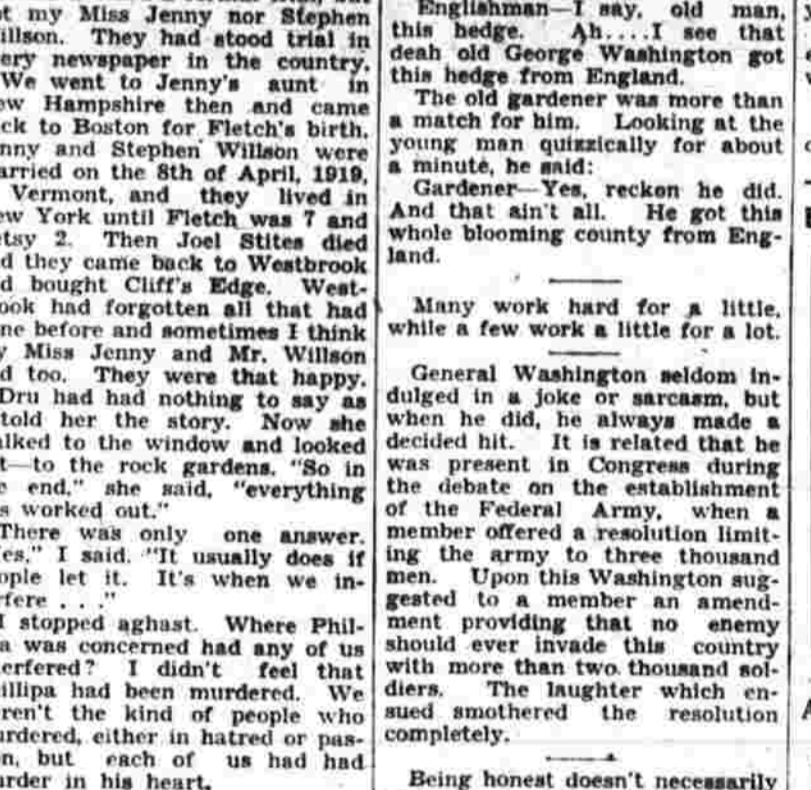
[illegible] my Miss Jenny nor Stephen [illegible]illson. They had stood trial in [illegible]ery newspaper in the country. We went to Jenny's aunt in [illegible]ew Hampshire then and came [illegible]ck to Boston for Fletch's birth. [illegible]nny and Stephen Willson were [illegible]arried on the 8th of April, 1919, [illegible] Vermont, and they lived in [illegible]ew York until Fletch was 7 and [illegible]tsy 2. Then Joel Stites died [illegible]d they came back to Westbrook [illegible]d bought Cliff's Edge. Westbrook had forgotten all that had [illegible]ne before and sometimes I think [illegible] Miss Jenny and Mr. Willson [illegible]d too. They were that happy. Dru had had nothing to say as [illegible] told her the story. Now she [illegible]alked to the window and looked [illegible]t—to the rock gardens. "So in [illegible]e end," she said, "everything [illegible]s worked out."

There was only one answer. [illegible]es," I said. "It usually does if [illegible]ople let it. It's when we in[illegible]fere . . ."

I stopped aghast. Where Phil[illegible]a was concerned had any of us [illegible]erfered? I didn't feel that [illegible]illipa had been murdered. We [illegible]ren't the kind of people who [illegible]urdered, either in hatred or pas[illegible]n, but each of us had had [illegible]urder in his heart.

Englishman—I say, old man, this hedge. Ah. . . . I see that deah old George Washington got this hedge from England.

The old gardener was more than a match for him. Looking at the young man quizzically for about a minute, he said:

Gardener—Yes, reckon he did. And that ain't all. He got this whole blooming county from England.

Many work hard for a little, while a few work a little for a lot.

General Washington seldom indulged in a joke or sarcasm, but when he did, he always made a decided hit. It is related that he was present in Congress during the debate on the establishment of the Federal Army, when a member offered a resolution limiting the army to three thousand men. Upon this Washington suggested to a member an amendment providing that no enemy should ever invade this country with more than two thousand soldiers. The laughter which ensued smothered the resolution completely.

Being honest doesn't necessarily